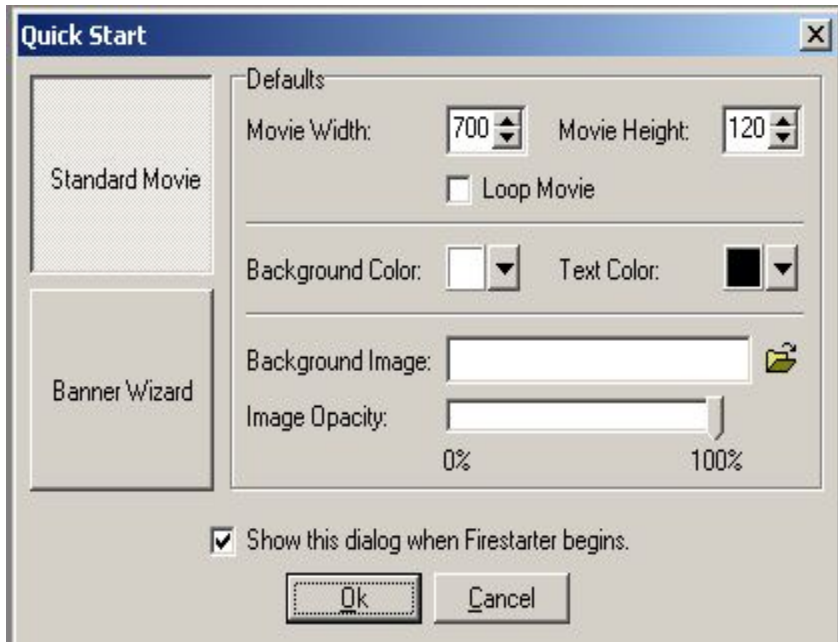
Quick Start

Standard Movie

Banner Wizard

Defaults

Movie Width: 700

Movie Height: 120

Loop Movie

Background Color:

Text Color:

Background Image:

Image Opacity:

0%

100%

Show this dialog when Firestarter begins.

Ok

Cancel